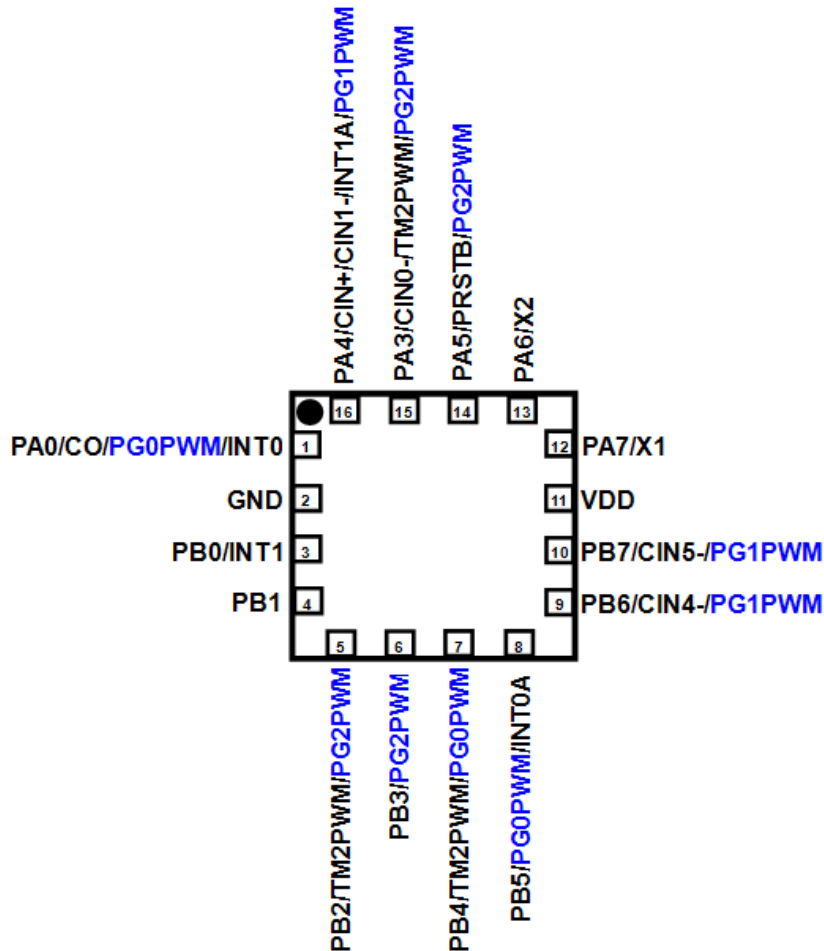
PA4/CIN+/CIN1-/INT1A/PG1PWM
PA3/CIN0-/TM2PWM/PG2PWM
PA5/PRSTB/PG2PWM
PA6/X2

16 15 14 13

PA0/CO/PG0PWM/INT0 1
GND 2
PB0/INT1 3
PB1 4

12 PA7/X1
11 VDD
10 PB7/CIN5-/PG1PWM
9 PB6/CIN4-/PG1PWM

5 6 7 8

PB2/TM2PWM/PG2PWM
PB3/PG2PWM
PB4/TM2PWM/PG0PWM
PB5/PG0PWM/INT0A